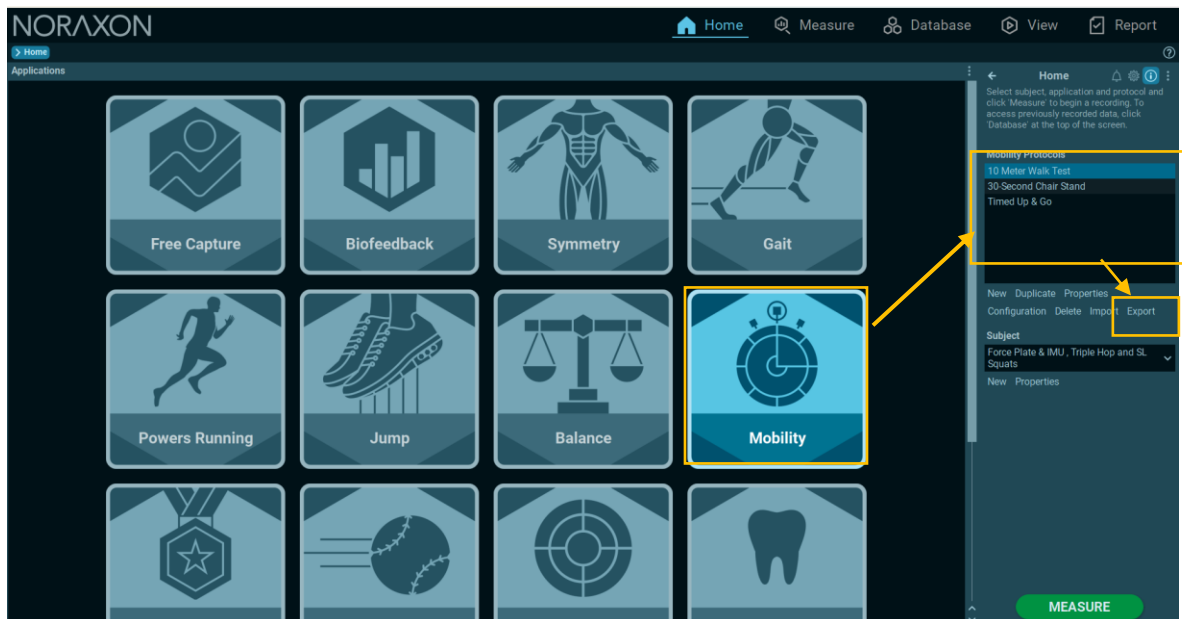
NORAXON

Home Measure Database View Report

Home

Applications

Free Capture
Biofeedback
Symmetry
Gait
Powers Running
Jump
Balance
Mobility

Home

Select subject, application and protocol and click 'Measure' to begin a recording. To access previously recorded data, click 'Database' at the top of the screen.

Mobility Protocols
10 Meter Walk Test
30-Second Chair Stand
Timed Up & Go

New Duplicate Properties
Configuration Delete Import Export

Subject
Force Plate & IMU , Triple Hop and SL Squats
New Properties

MEASURE